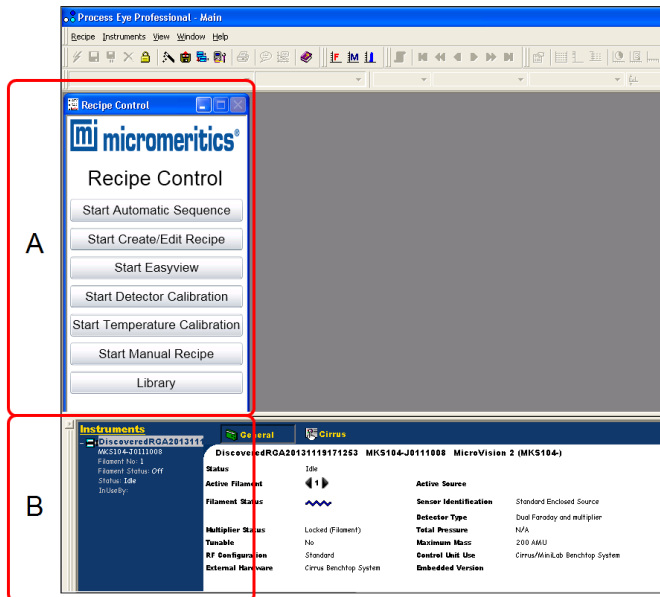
Process Eye Professional - Main

Recipe Instruments View Window Help

Recipe Control

micromeritics®

Recipe Control

Start Automatic Sequence

Start Create/Edit Recipe

Start Easyview

Start Detector Calibration

Start Temperature Calibration

Start Manual Recipe

Library

A

B

Instruments

DiscoveredRGA2013111

MKS104-J0111008
Filament No: 1
Filament Status: Off
Status: Idle
InUseBy:

General

Cirrus

DiscoveredRGA20131119171253 MKS104-J0111008 MicroVision 2 (MKS104-)

| | | | |
|---|---|---|---|
| Status | Idle | | |
| Active Filament | 1 | Active Source | |
| Filament Status | | Sensor Identification | Standard Enclosed Source |
| | | Detector Type | Dual Faraday and multiplier |
| Multiplier Status | Locked (Filament) | Total Pressure | N/A |
| Tunable | No | Maximum Mass | 200 AMU |
| RF Configuration | Standard | Control Unit Use | Cirrus/MiniLab Benchtop System |
| External Hardware | Cirrus Benchtop System | Embedded Version | |